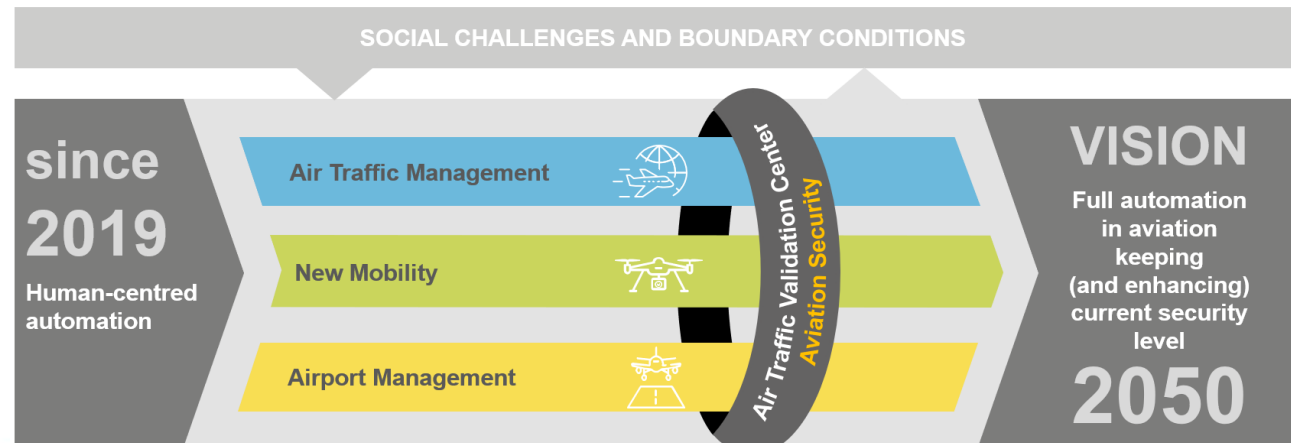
SOCIAL CHALLENGES AND BOUNDARY CONDITIONS

since
2019
Human-centred automation

Air Traffic Management

New Mobility

Airport Management

Air Traffic Validation Center
Aviation Security

VISION
Full automation in aviation keeping (and enhancing) current security level
2050